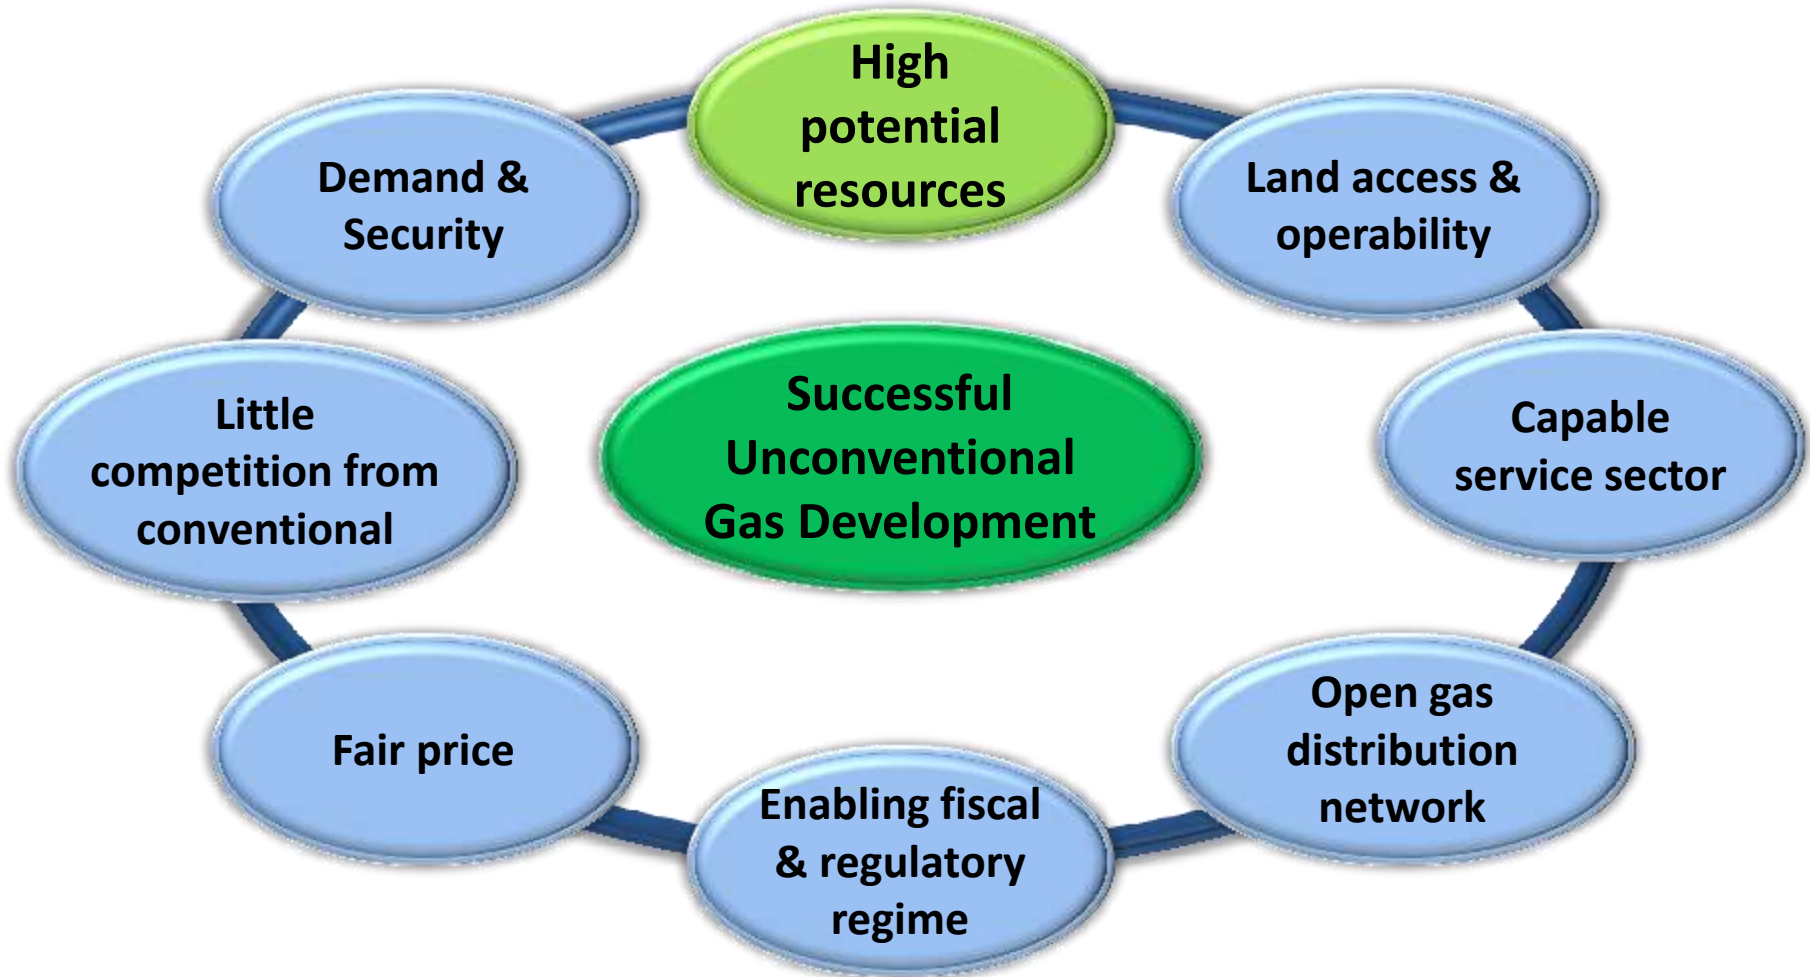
High potential resources

Land access & operability

Capable service sector

Open gas distribution network

Enabling fiscal & regulatory regime

Fair price

Little competition from conventional

Demand & Security

Successful Unconventional Gas Development